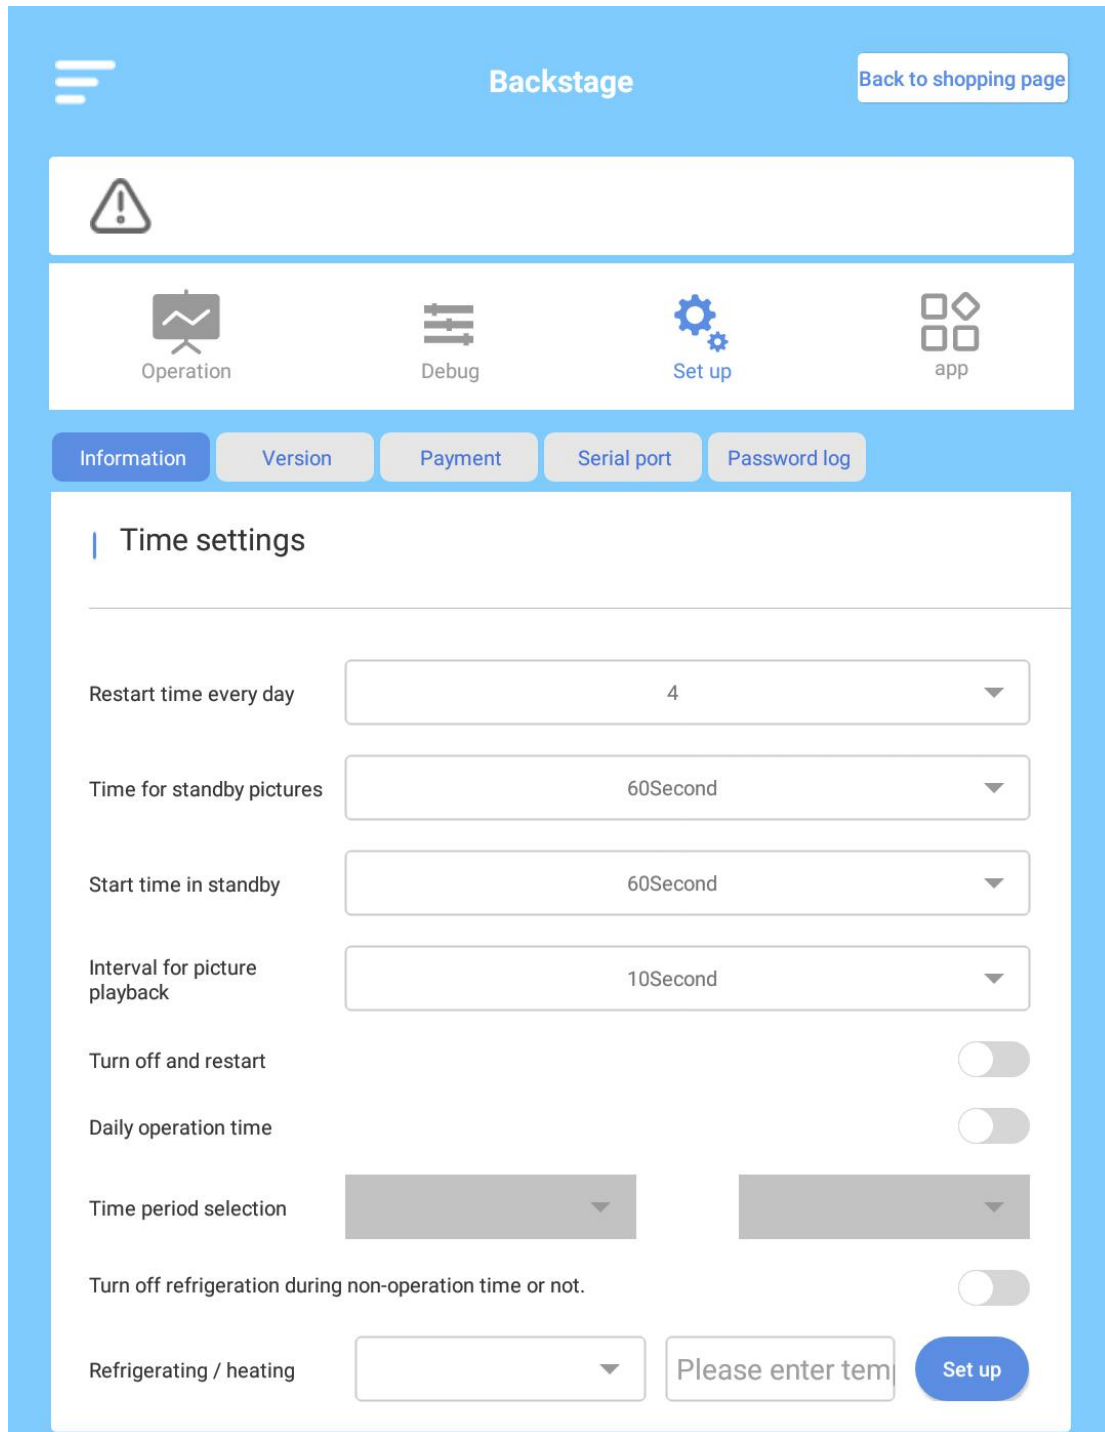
Backstage

Back to shopping page

Operation

Debug

Set up

app

Information

Version

Payment

Serial port

Password log

Time settings

Restart time every day

4

Time for standby pictures

60Second

Start time in standby

60Second

Interval for picture playback

10Second

Turn off and restart

Daily operation time

Time period selection

Turn off refrigeration during non-operation time or not.

Refrigerating / heating

Please enter tem

Set up